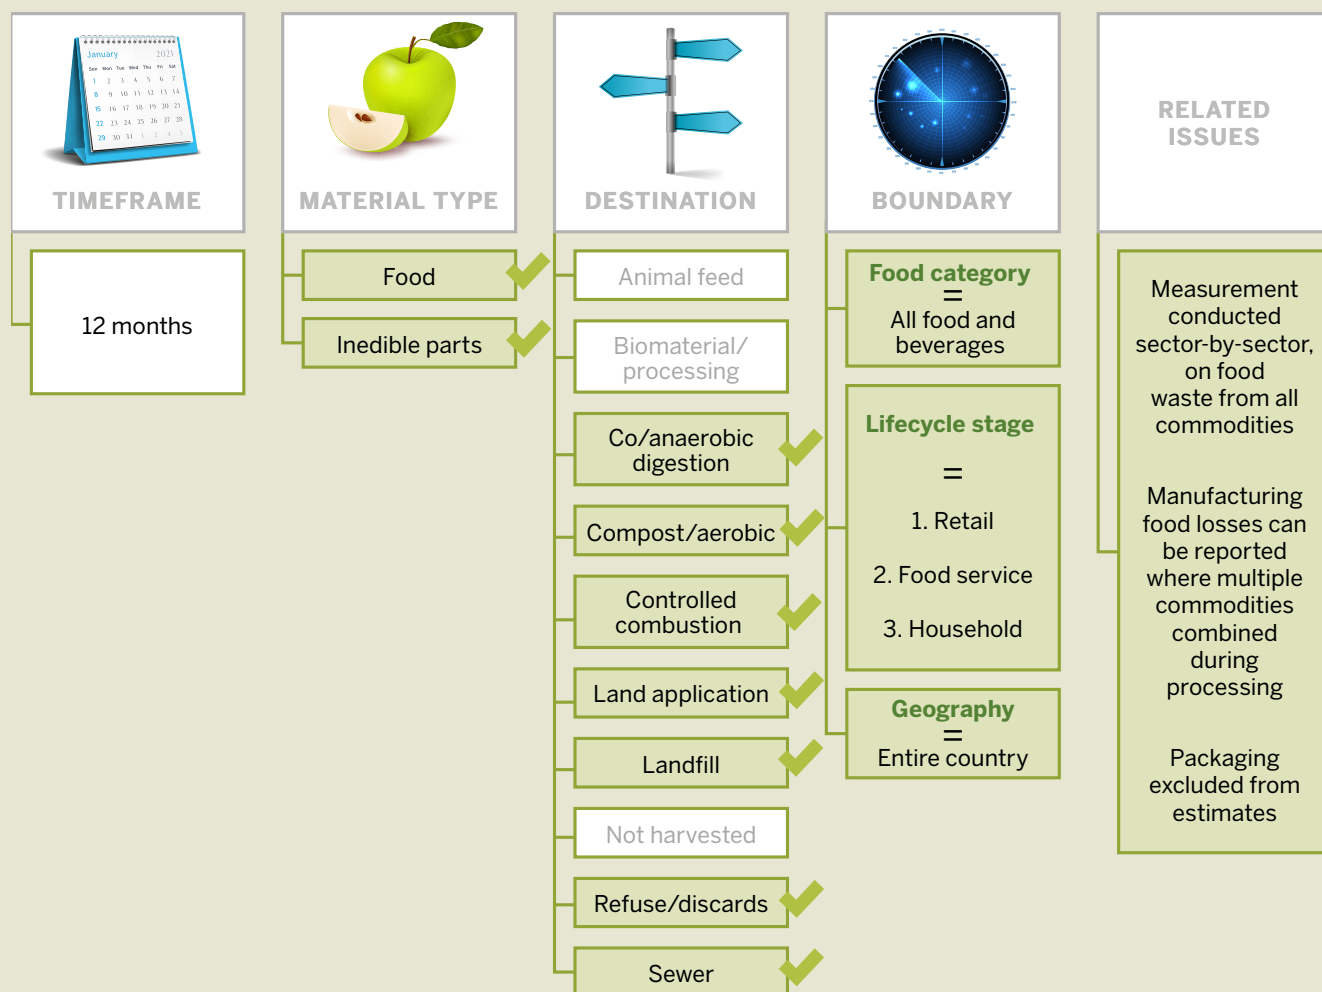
TIMEFRAME

12 months

MATERIAL TYPE

Food

Inedible parts

DESTINATION

Animal feed

Biomaterial/ processing

Co/anaerobic digestion

Compost/aerobic

Controlled combustion

Land application

Landfill

Not harvested

Refuse/discards

Sewer

BOUNDARY

Food category = All food and beverages

Lifecycle stage = 1. Retail 2. Food service 3. Household

Geography = Entire country

RELATED ISSUES

Measurement conducted sector-by-sector, on food waste from all commodities

Manufacturing food losses can be reported where multiple commodities combined during processing

Packaging excluded from estimates